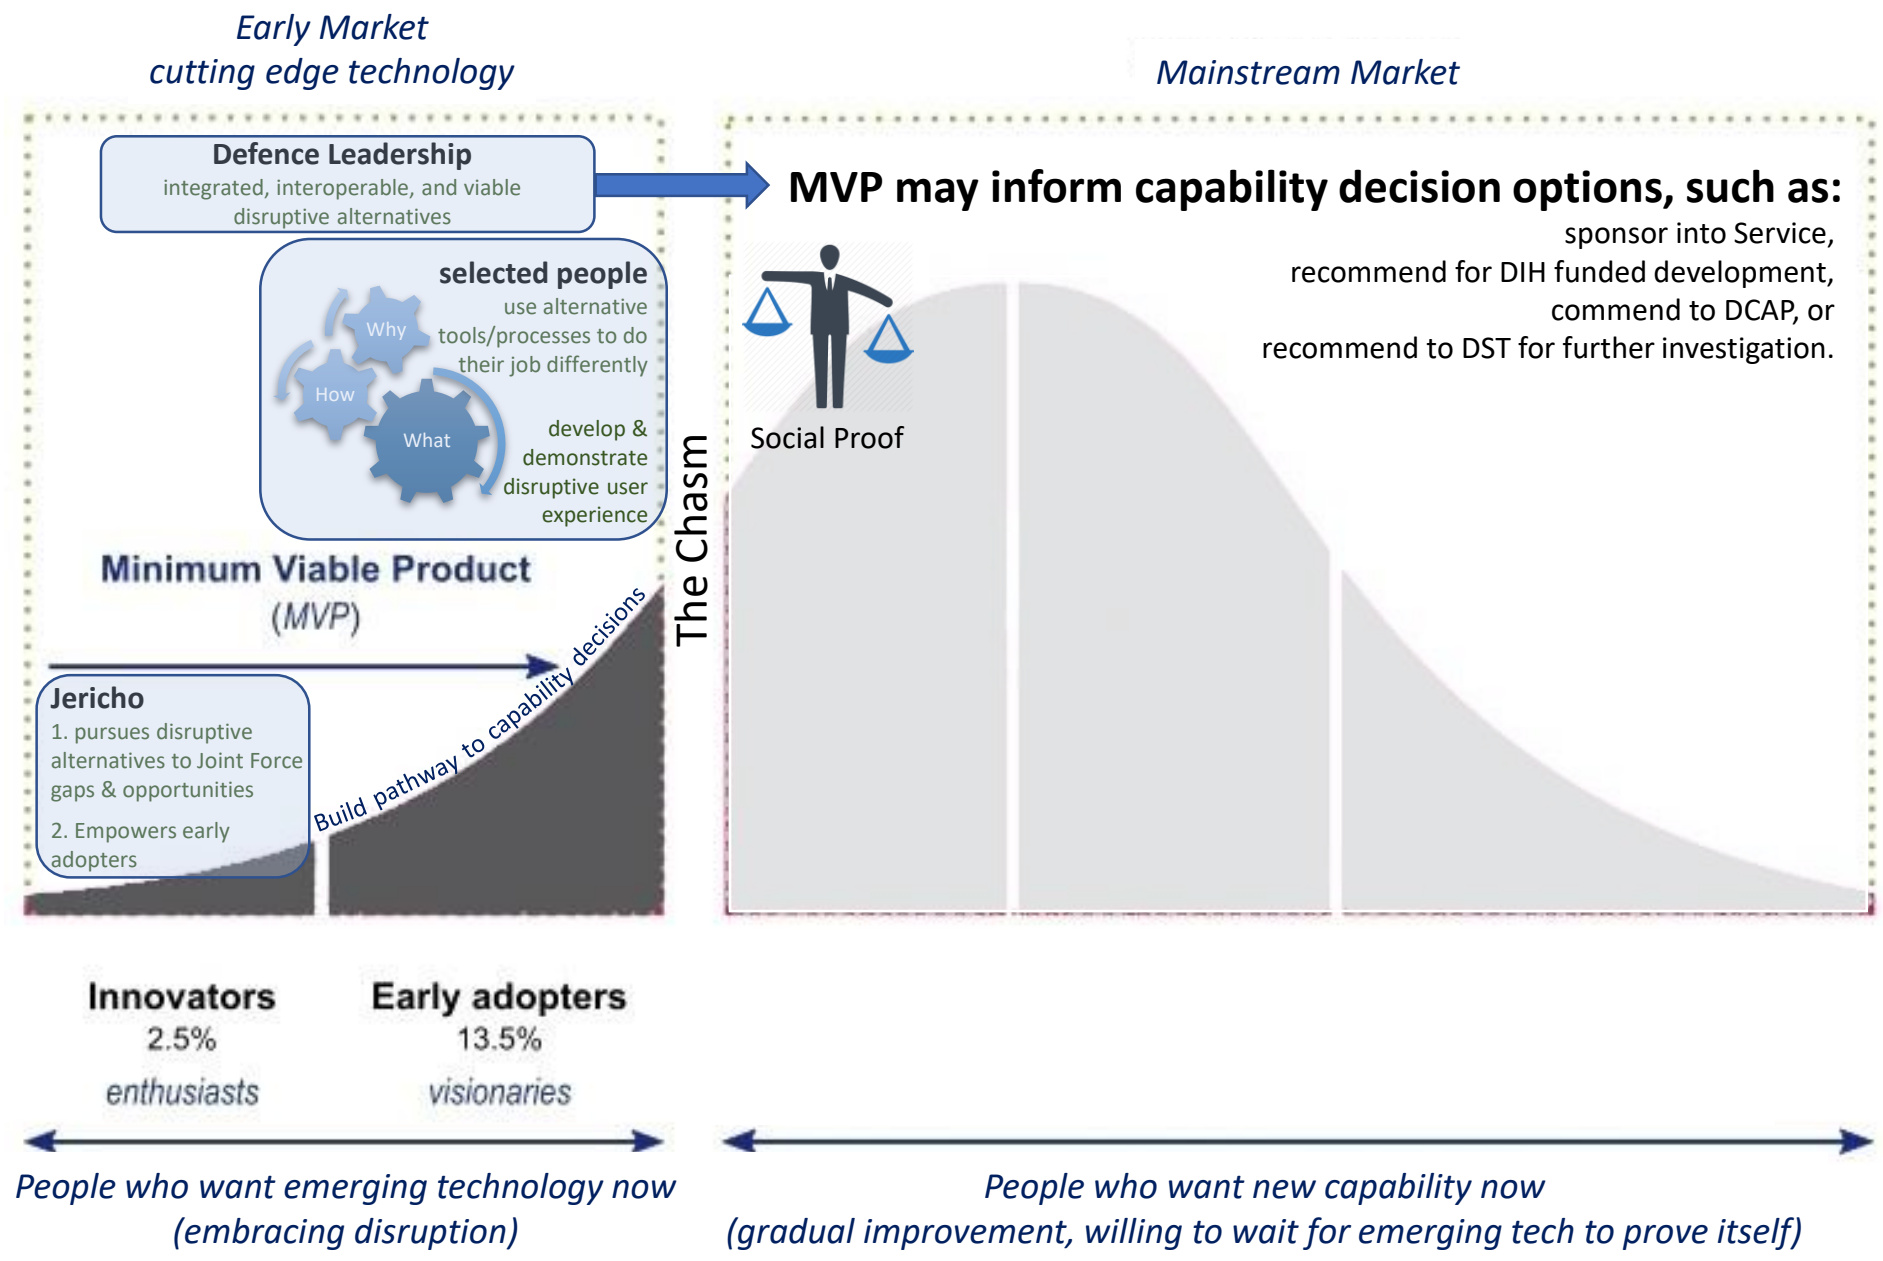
Early Market
cutting edge technology

Mainstream Market

Defence Leadership
integrated, interoperable, and viable disruptive alternatives

MVP may inform capability decision options, such as:
sponsor into Service,
recommend for DIH funded development,
commend to DCAP, or
recommend to DST for further investigation.

selected people
use alternative tools/processes to do their job differently

Why
How
What

develop & demonstrate disruptive user experience

Social Proof

The Chasm

Minimum Viable Product
(MVP)

Build pathway to capability decisions

Jericho
1. pursues disruptive alternatives to Joint Force gaps & opportunities
2. Empowers early adopters

Innovators
2.5%
enthusiasts

Early adopters
13.5%
visionaries

People who want emerging technology now
(embracing disruption)

People who want new capability now
(gradual improvement, willing to wait for emerging tech to prove itself)